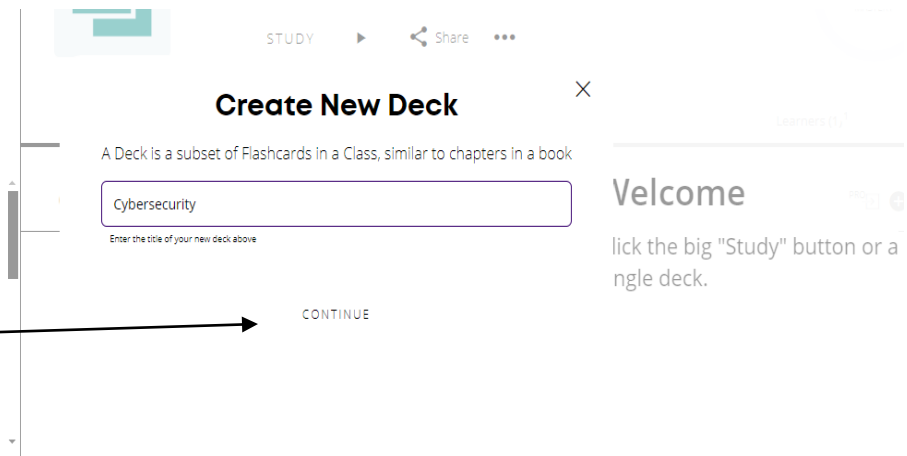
STUDY Share •••

Create New Deck

A Deck is a subset of Flashcards in a Class, similar to chapters in a book

Cybersecurity

Enter the title of your new deck above

CONTINUE

Learners (1)

Velcome

lick the big "Study" button or a ngle deck.